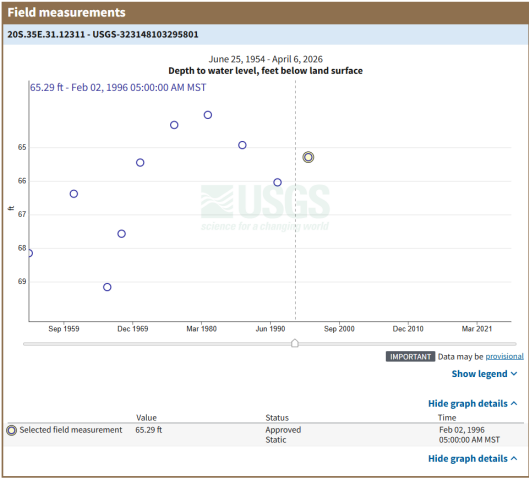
Field measurements

20S.35E.31.12311 - USGS-323148103295801

June 25, 1954 - April 6, 2026
Depth to water level, feet below land surface

65.29 ft - Feb 02, 1996 05:00:00 AM MST

65
66
67
68
69

ft

USGS
science for a changing world

Sep 1959
Dec 1969
Mar 1980
Jun 1990
Sep 2000
Dec 2010
Mar 2021

IMPORTANT Data may be provisional

Show legend

Hide graph details

| | Value | Status | Time |
|---|---|---|---|
| Selected field measurement | 65.29 ft | Approved Static | Feb 02, 1996 05:00:00 AM MST |

Hide graph details